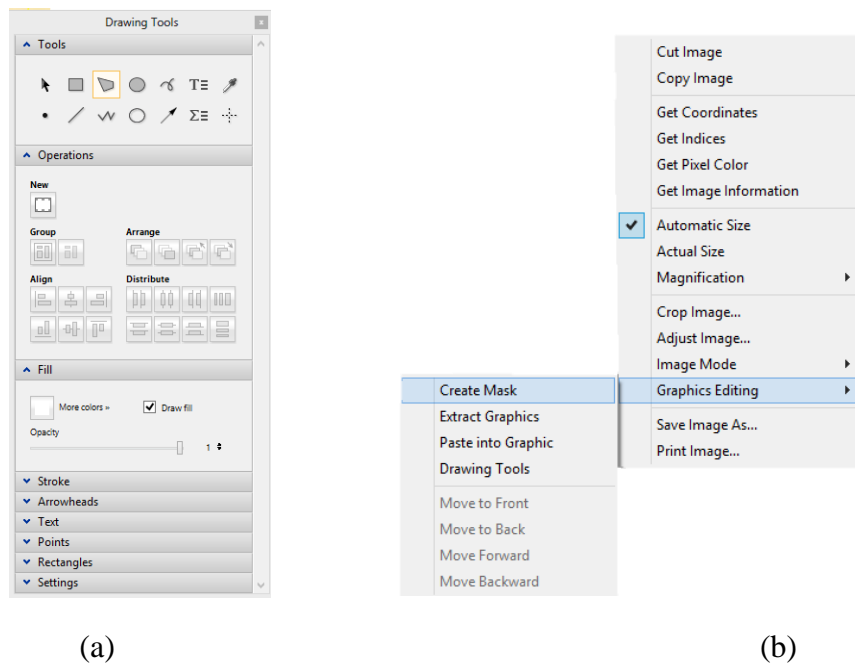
Drawing Tools

Tools

Operations

New

Group

Arrange

Align

Distribute

Fill

More colors »

Draw fill

Opacity

1

Stroke

Arrowheads

Text

Points

Rectangles

Settings

Cut Image
Copy Image
Get Coordinates
Get Indices
Get Pixel Color
Get Image Information
Automatic Size
Actual Size
Magnification
Crop Image...
Adjust Image...
Image Mode
Graphics Editing
Save Image As...
Print Image...

Create Mask
Extract Graphics
Paste into Graphic
Drawing Tools
Move to Front
Move to Back
Move Forward
Move Backward

(a)

(b)